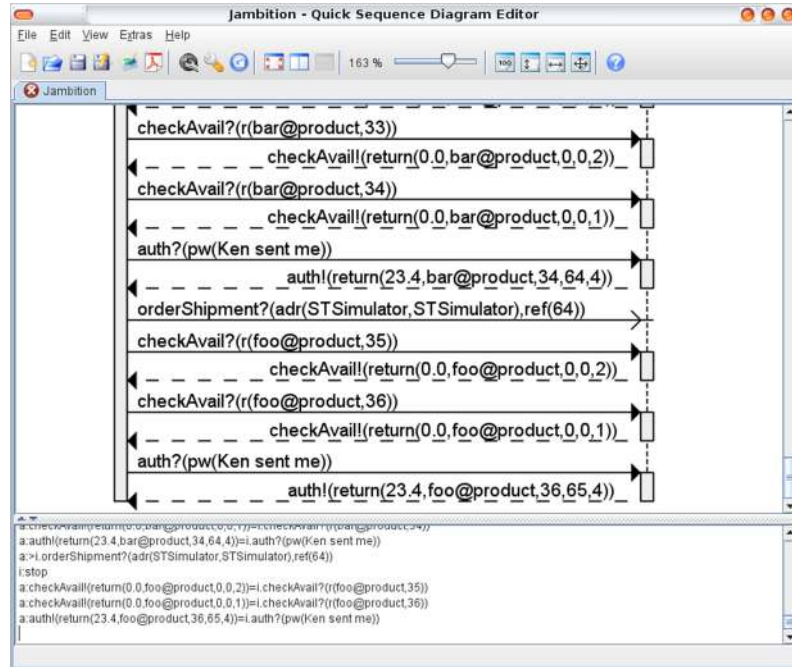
Jambition - Quick Sequence Diagram Editor

File Edit View Extras Help

163 %

Jambition

checkAvail?(r(bar@product,33))

checkAvail!(return(0.0,bar@product,0,0,2))

checkAvail?(r(bar@product,34))

checkAvail!(return(0.0,bar@product,0,0,1))

auth?(pw(Ken sent me))

auth!(return(23.4,bar@product,34,64,4))

orderShipment?(adr(STSimulator,STSimulator),ref(64))

checkAvail?(r(foo@product,35))

checkAvail!(return(0.0,foo@product,0,0,2))

checkAvail?(r(foo@product,36))

checkAvail!(return(0.0,foo@product,0,0,1))

auth?(pw(Ken sent me))

auth!(return(23.4,foo@product,36,65,4))

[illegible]
a:auth!(return(23.4,bar@product,34,64,4))=i.auth?(pw(Ken sent me))
a:>i.orderShipment?(adr(STSimulator,STSimulator),ref(64))
i:stop
a:checkAvail!(return(0.0,foo@product,0,0,2))=i.checkAvail?(r(foo@product,35))
a:checkAvail!(return(0.0,foo@product,0,0,1))=i.checkAvail?(r(foo@product,36))
a:auth!(return(23.4,foo@product,36,65,4))=i.auth?(pw(Ken sent me))